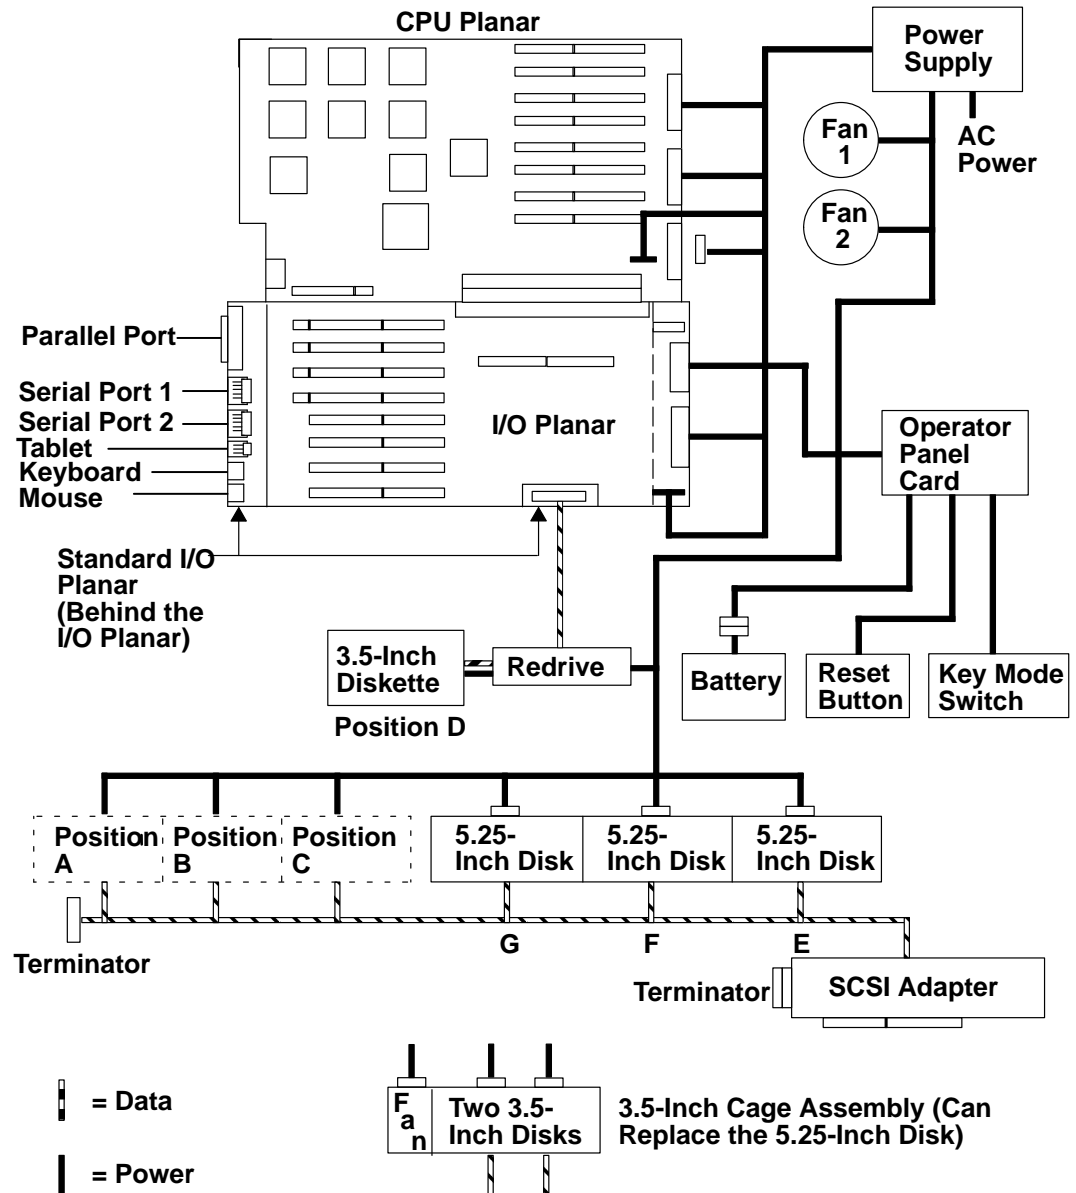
CPU Planar

Power Supply

Fan 1

AC Power

Fan 2

Parallel Port

Serial Port 1

Serial Port 2

Tablet

Keyboard

Mouse

I/O Planar

Operator Panel Card

Standard I/O Planar (Behind the I/O Planar)

3.5-Inch Diskette

Redrive

Position D

Battery

Reset Button

Key Mode Switch

Position A

Position B

Position C

5.25-Inch Disk

5.25-Inch Disk

5.25-Inch Disk

Terminator

G

F

E

Terminator

SCSI Adapter

= Data

= Power

Fan

Two 3.5-Inch Disks

3.5-Inch Cage Assembly (Can Replace the 5.25-Inch Disk)